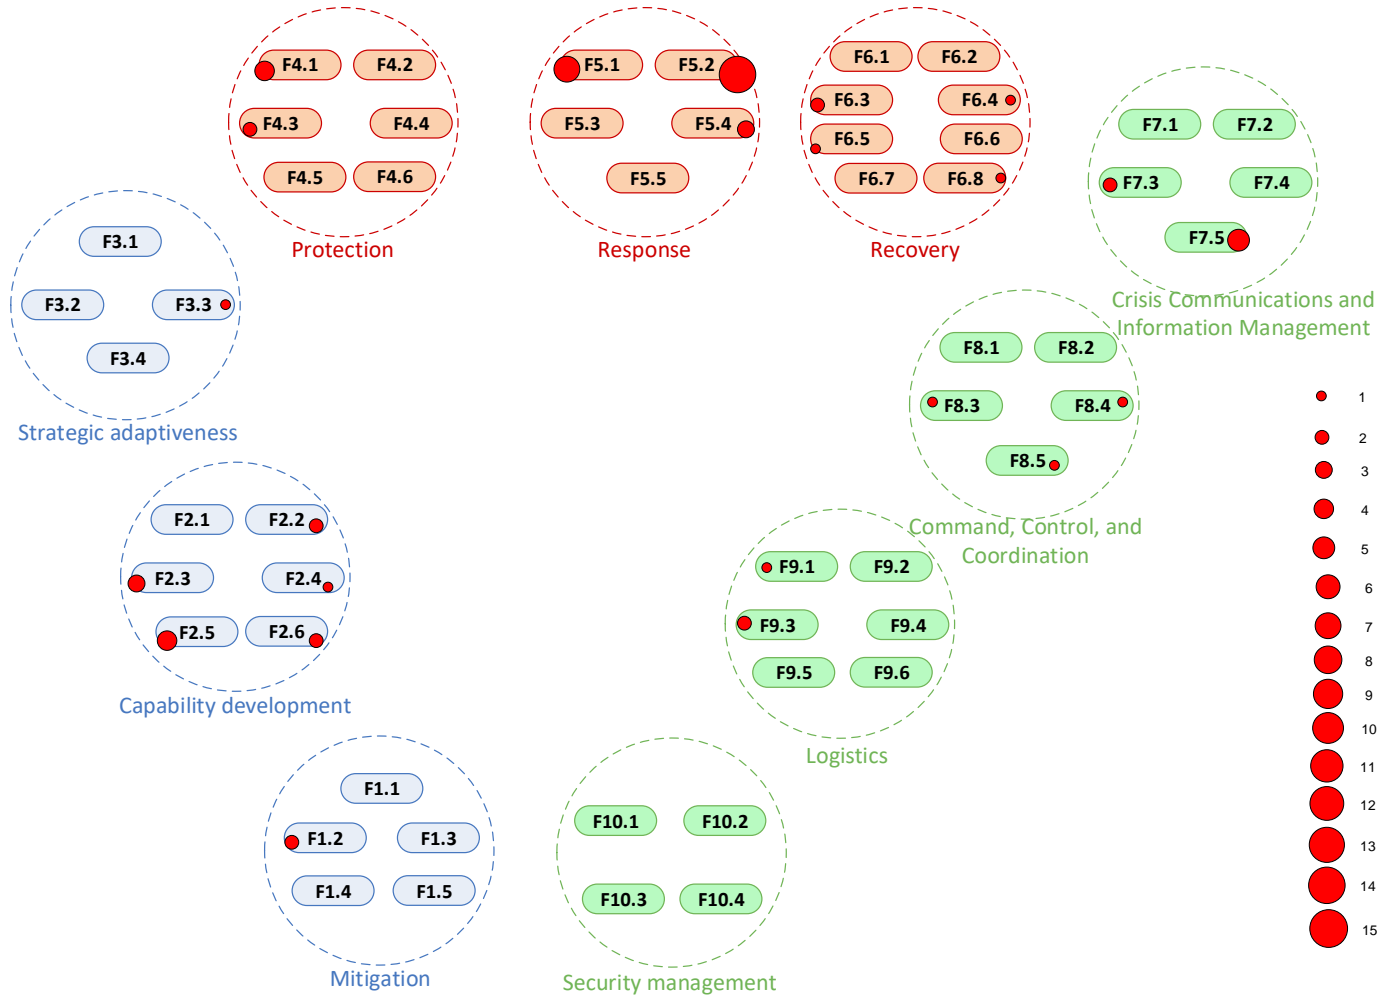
F4.1
F4.2
F4.3
F4.4
F4.5
F4.6
Protection

F5.1
F5.2
F5.3
F5.4
F5.5
Response

F6.1
F6.2
F6.3
F6.4
F6.5
F6.6
F6.7
F6.8
Recovery

F7.1
F7.2
F7.3
F7.4
F7.5
Crisis Communications and Information Management

F3.1
F3.2
F3.3
F3.4
Strategic adaptiveness

F8.1
F8.2
F8.3
F8.4
F8.5
Command, Control, and Coordination

1
2
3
4
5
6
7
8
9
10
11
12
13
14
15

F2.1
F2.2
F2.3
F2.4
F2.5
F2.6
Capability development

F9.1
F9.2
F9.3
F9.4
F9.5
F9.6
Logistics

F1.1
F1.2
F1.3
F1.4
F1.5
Mitigation

F10.1
F10.2
F10.3
F10.4
Security management